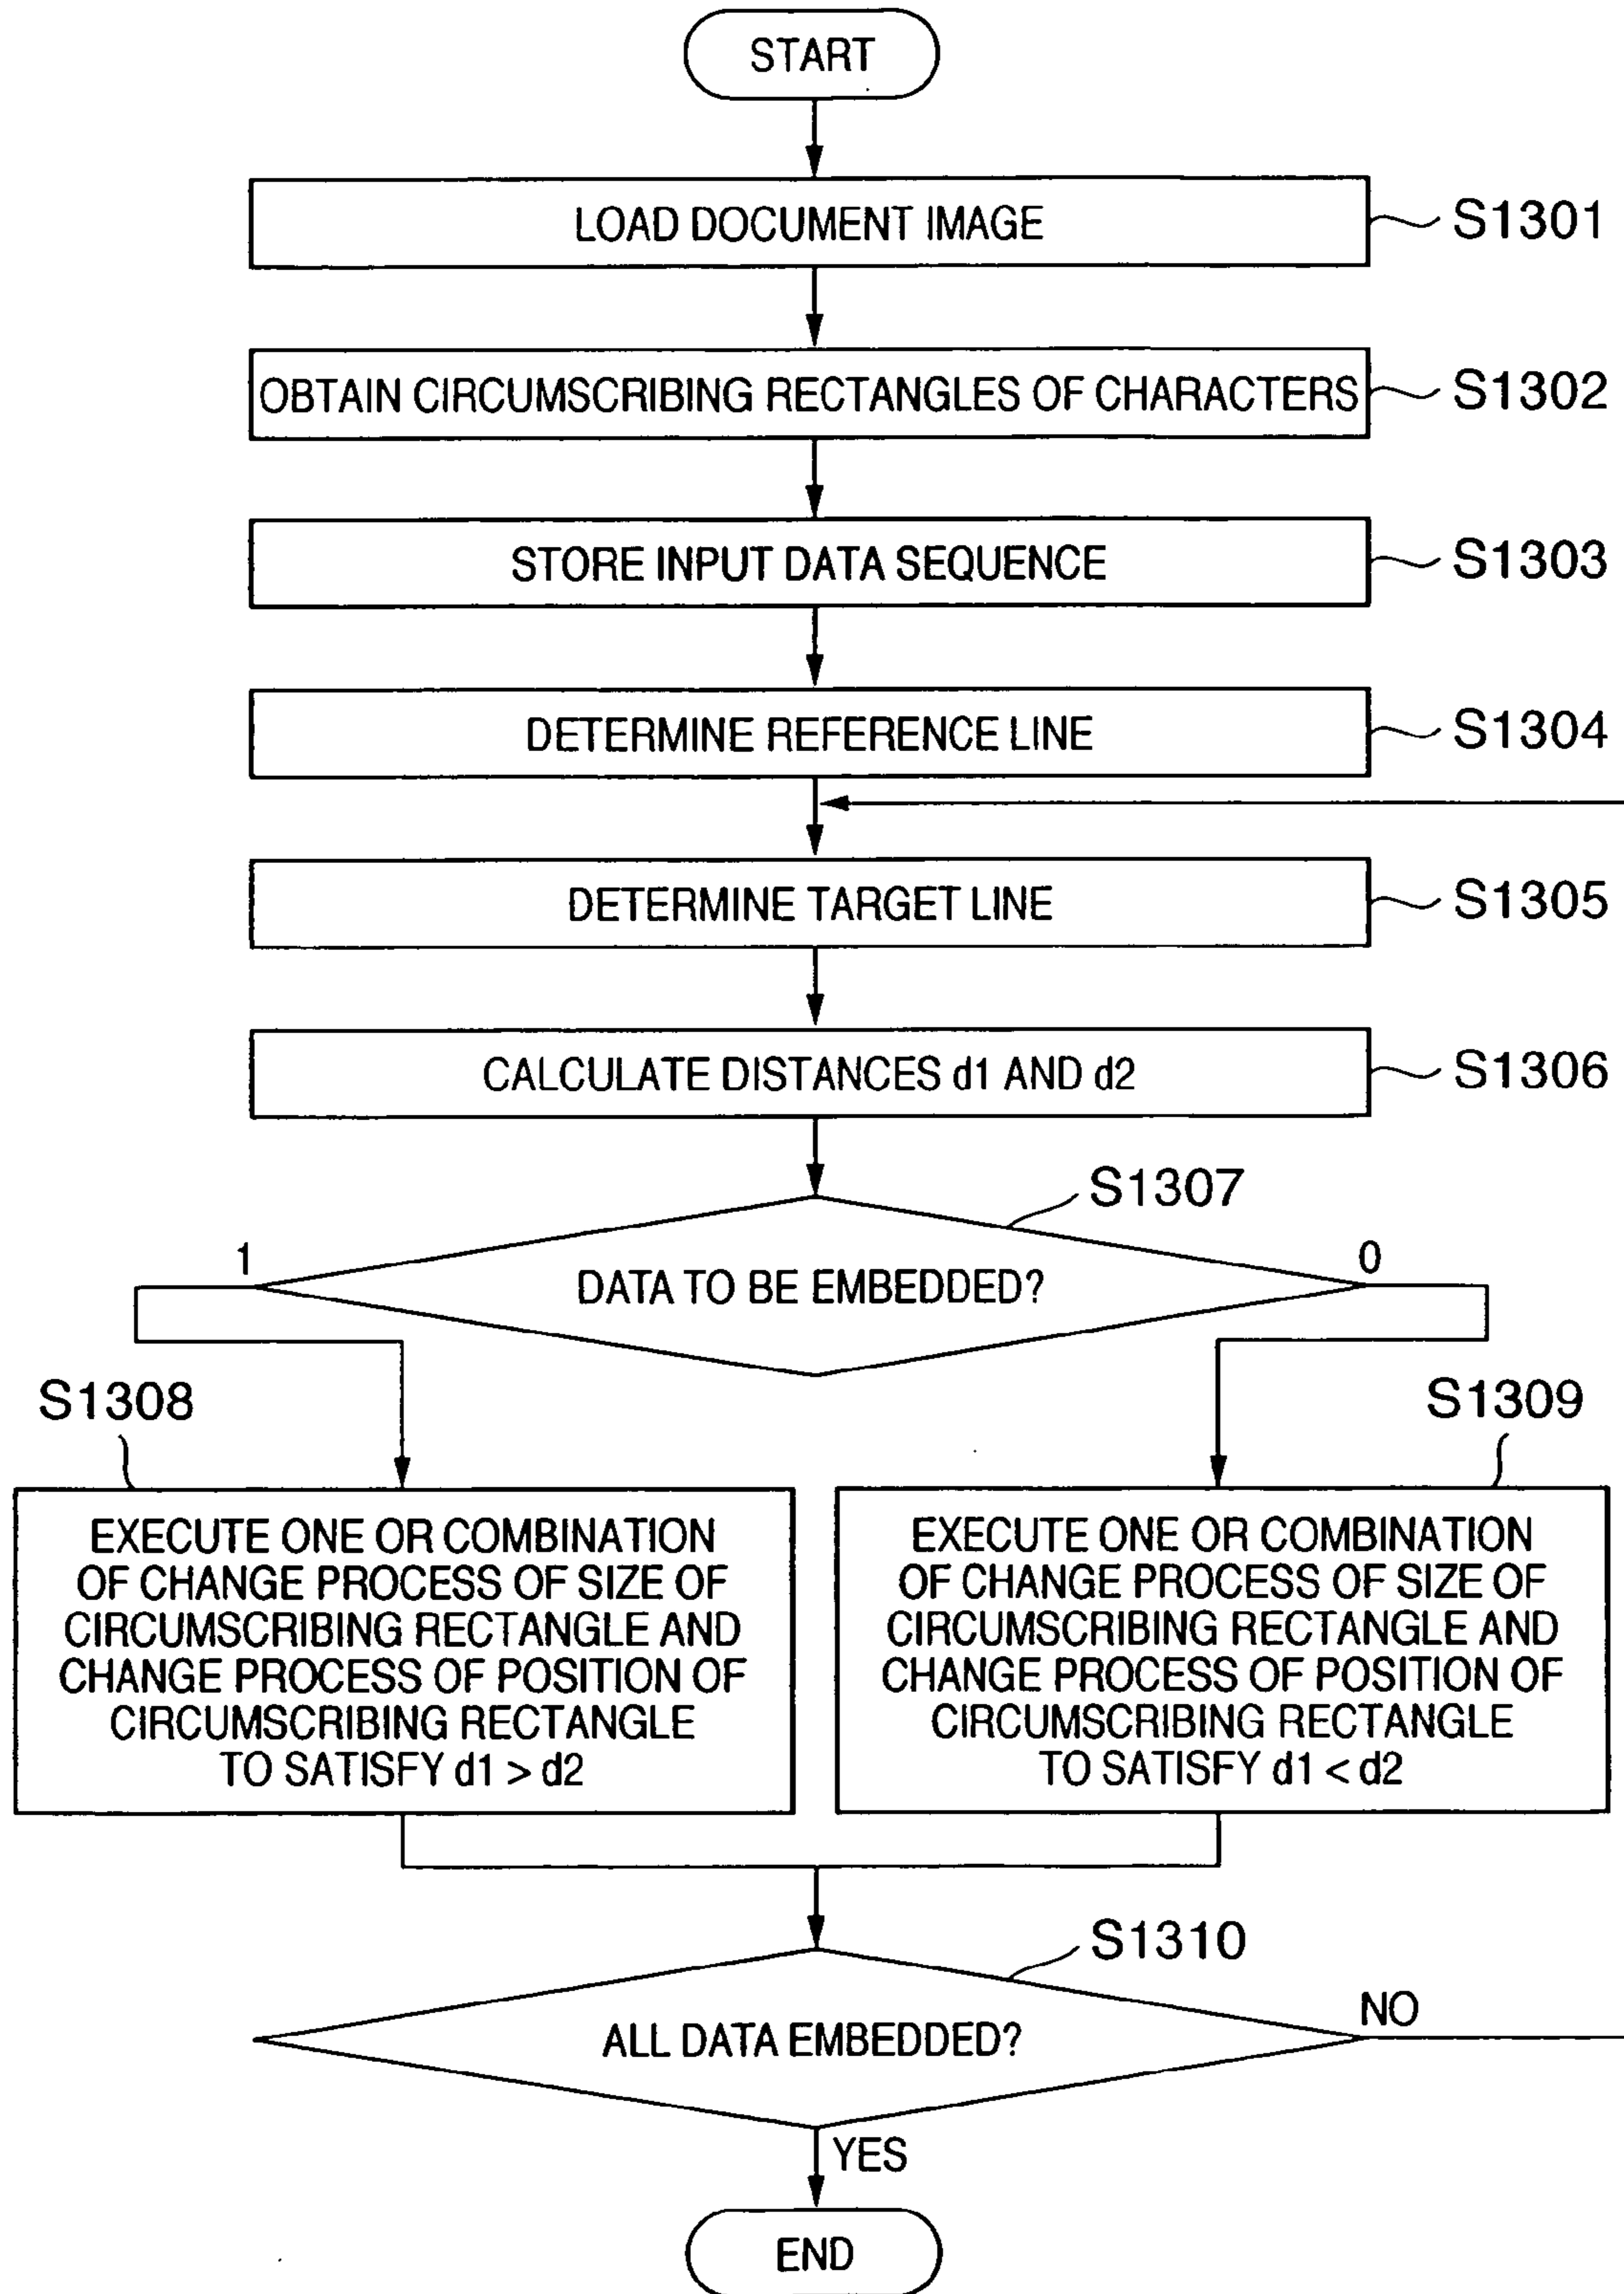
START

LOAD DOCUMENT IMAGE
S1301

OBTAIN CIRCUMSCRIBING RECTANGLES OF CHARACTERS
S1302

STORE INPUT DATA SEQUENCE
S1303

DETERMINE REFERENCE LINE
S1304

DETERMINE TARGET LINE
S1305

CALCULATE DISTANCES d1 AND d2
S1306

S1307
DATA TO BE EMBEDDED?
1
0

S1308
EXECUTE ONE OR COMBINATION OF CHANGE PROCESS OF SIZE OF CIRCUMSCRIBING RECTANGLE AND CHANGE PROCESS OF POSITION OF CIRCUMSCRIBING RECTANGLE TO SATISFY $d1 > d2$

S1309
EXECUTE ONE OR COMBINATION OF CHANGE PROCESS OF SIZE OF CIRCUMSCRIBING RECTANGLE AND CHANGE PROCESS OF POSITION OF CIRCUMSCRIBING RECTANGLE TO SATISFY $d1 < d2$

S1310
ALL DATA EMBEDDED?
NO
YES

END